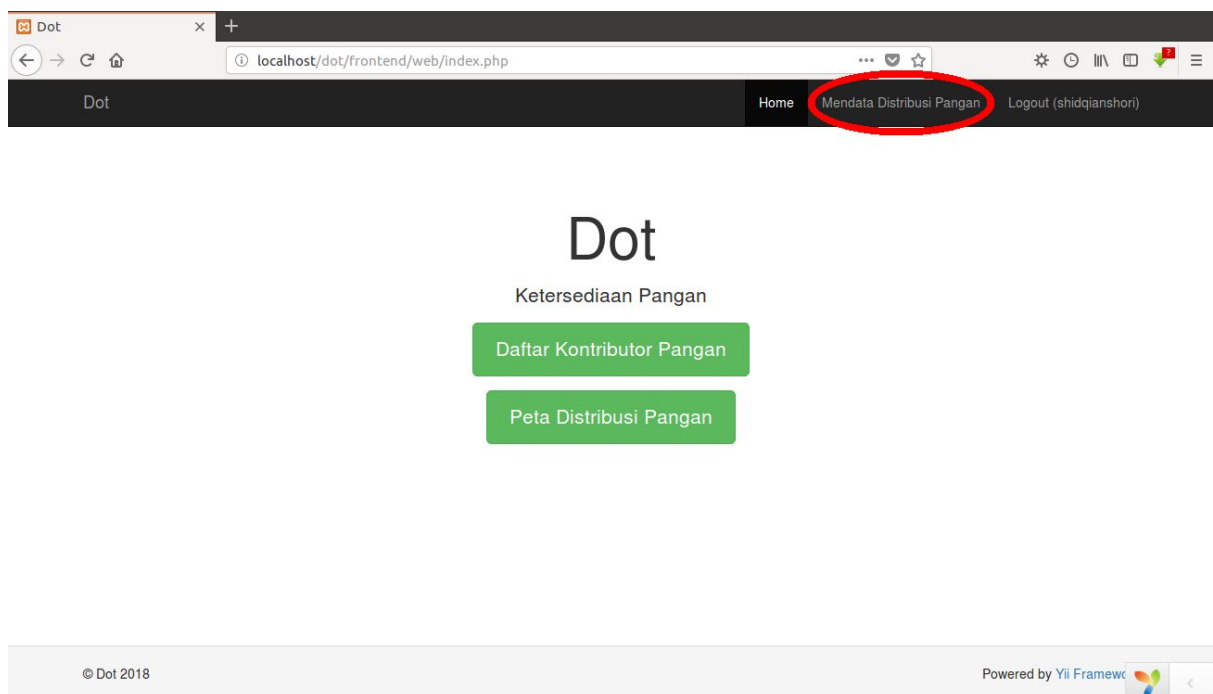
Dot

localhost/dot/frontend/web/index.php

Dot

Home Mendata Distribusi Pangan Logout (shidqianshori)

Dot

Ketersediaan Pangan

Daftar Kontributor Pangan

Peta Distribusi Pangan

© Dot 2018

Powered by Yii Framewo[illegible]